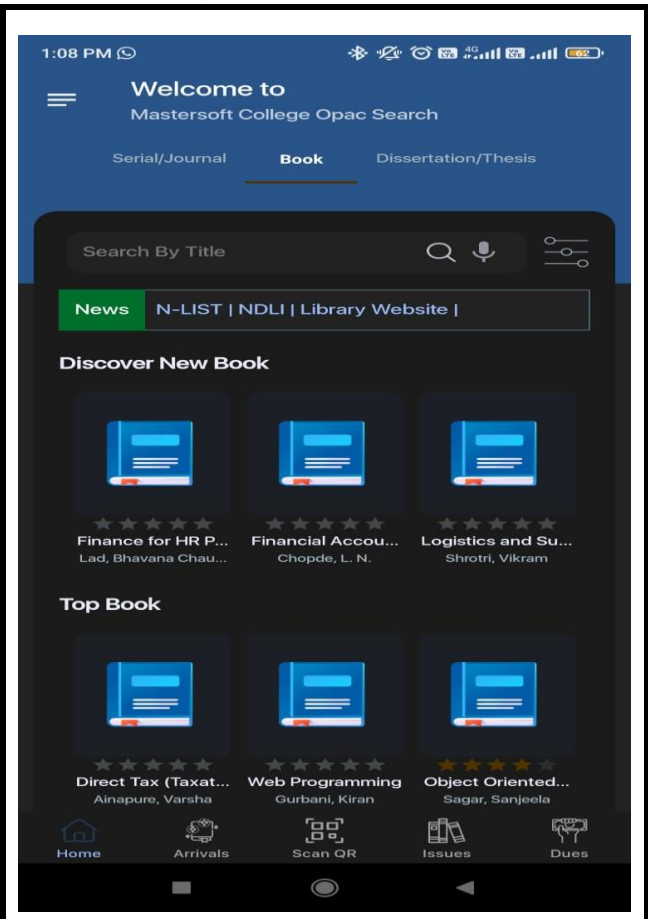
1:08 PM

Welcome to
Mastersoft College Opac Search

Serial/Journal Book Dissertation/Thesis

Search By Title

News N-LIST | NDLI | Library Website |

Discover New Book

Finance for HR P...
Lad, Bhavana Chau...

Financial Accou...
Chopde, L. N.

Logistics and Su...
Shrotri, Vikram

Top Book

Direct Tax (Taxat...
Ainapure, Varsha

Web Programming
Gurbani, Kiran

Object Oriented...
Sagar, Sanjeela

Home Arrivals Scan QR Issues Dues